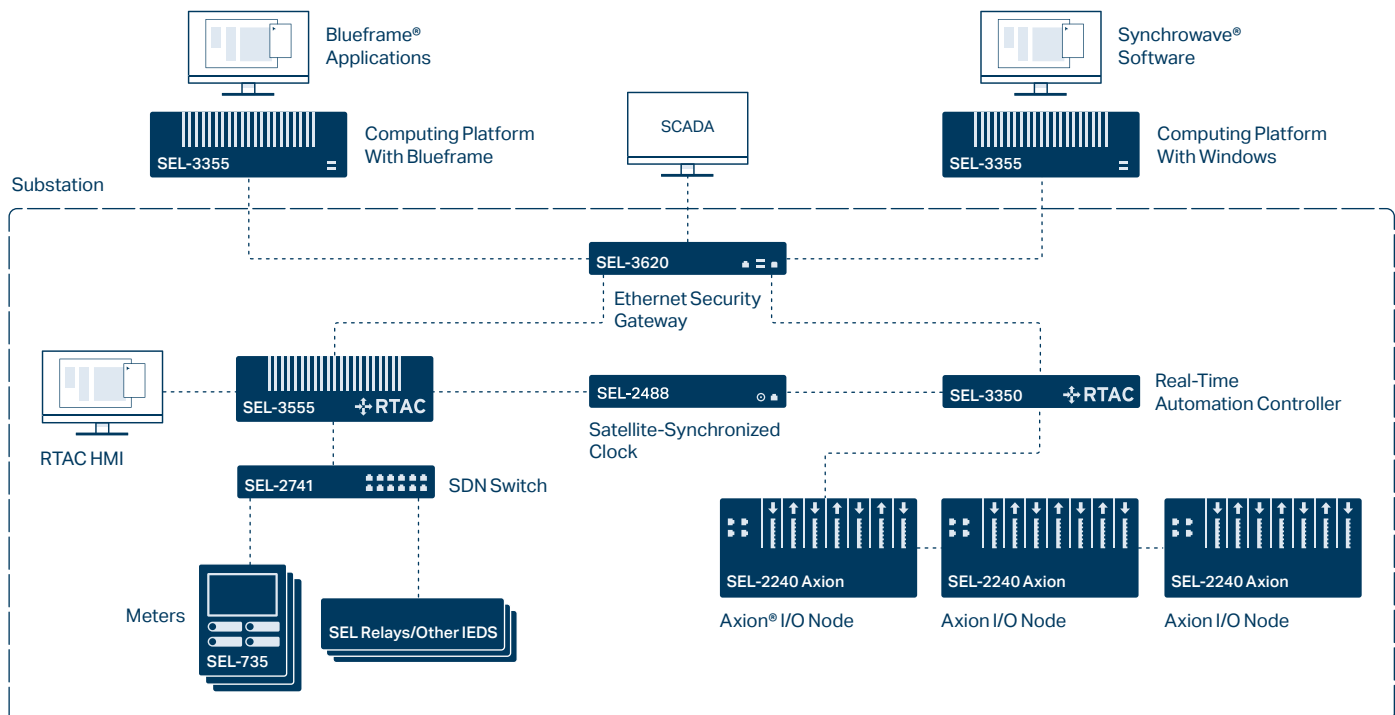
Blueframe®
Applications

Synchrowave®
Software

SEL-3355

Computing Platform
With Blueframe

SCADA

SEL-3355

Computing Platform
With Windows

Substation

SEL-3620

Ethernet Security
Gateway

SEL-3555 RTAC

SEL-2488

SEL-3350 RTAC

Real-Time
Automation Controller

RTAC HMI

Satellite-Synchronized
Clock

SEL-2741

SDN Switch

SEL-2240 Axion

SEL-2240 Axion

SEL-2240 Axion

Meters

SEL-735

SEL Relays/Other IEDS

Axion® I/O Node

Axion I/O Node

Axion I/O Node